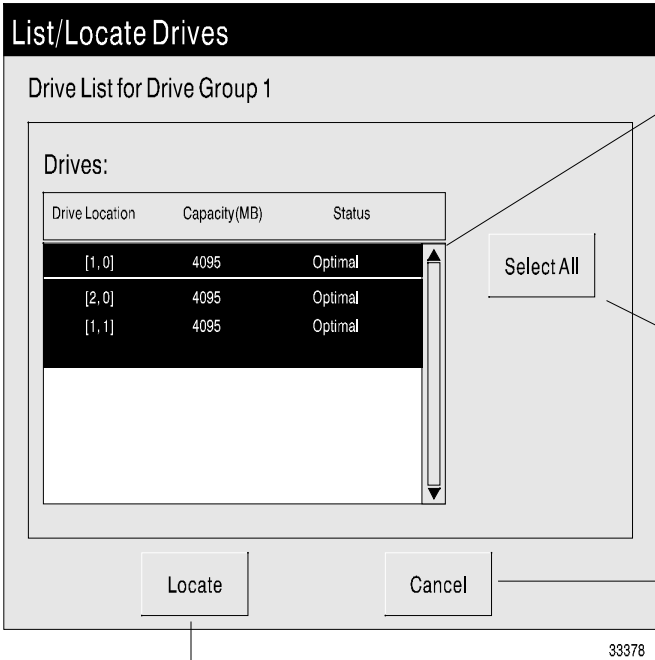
List/Locate Drives

Drive List for Drive Group 1

Drives:

| Drive Location | Capacity(MB) | Status |
|---|---|---|
| [1, 0] | 4095 | Optimal |
| [2, 0] | 4095 | Optimal |
| [1, 1] | 4095 | Optimal |

Select All

Locate

Cancel

33378